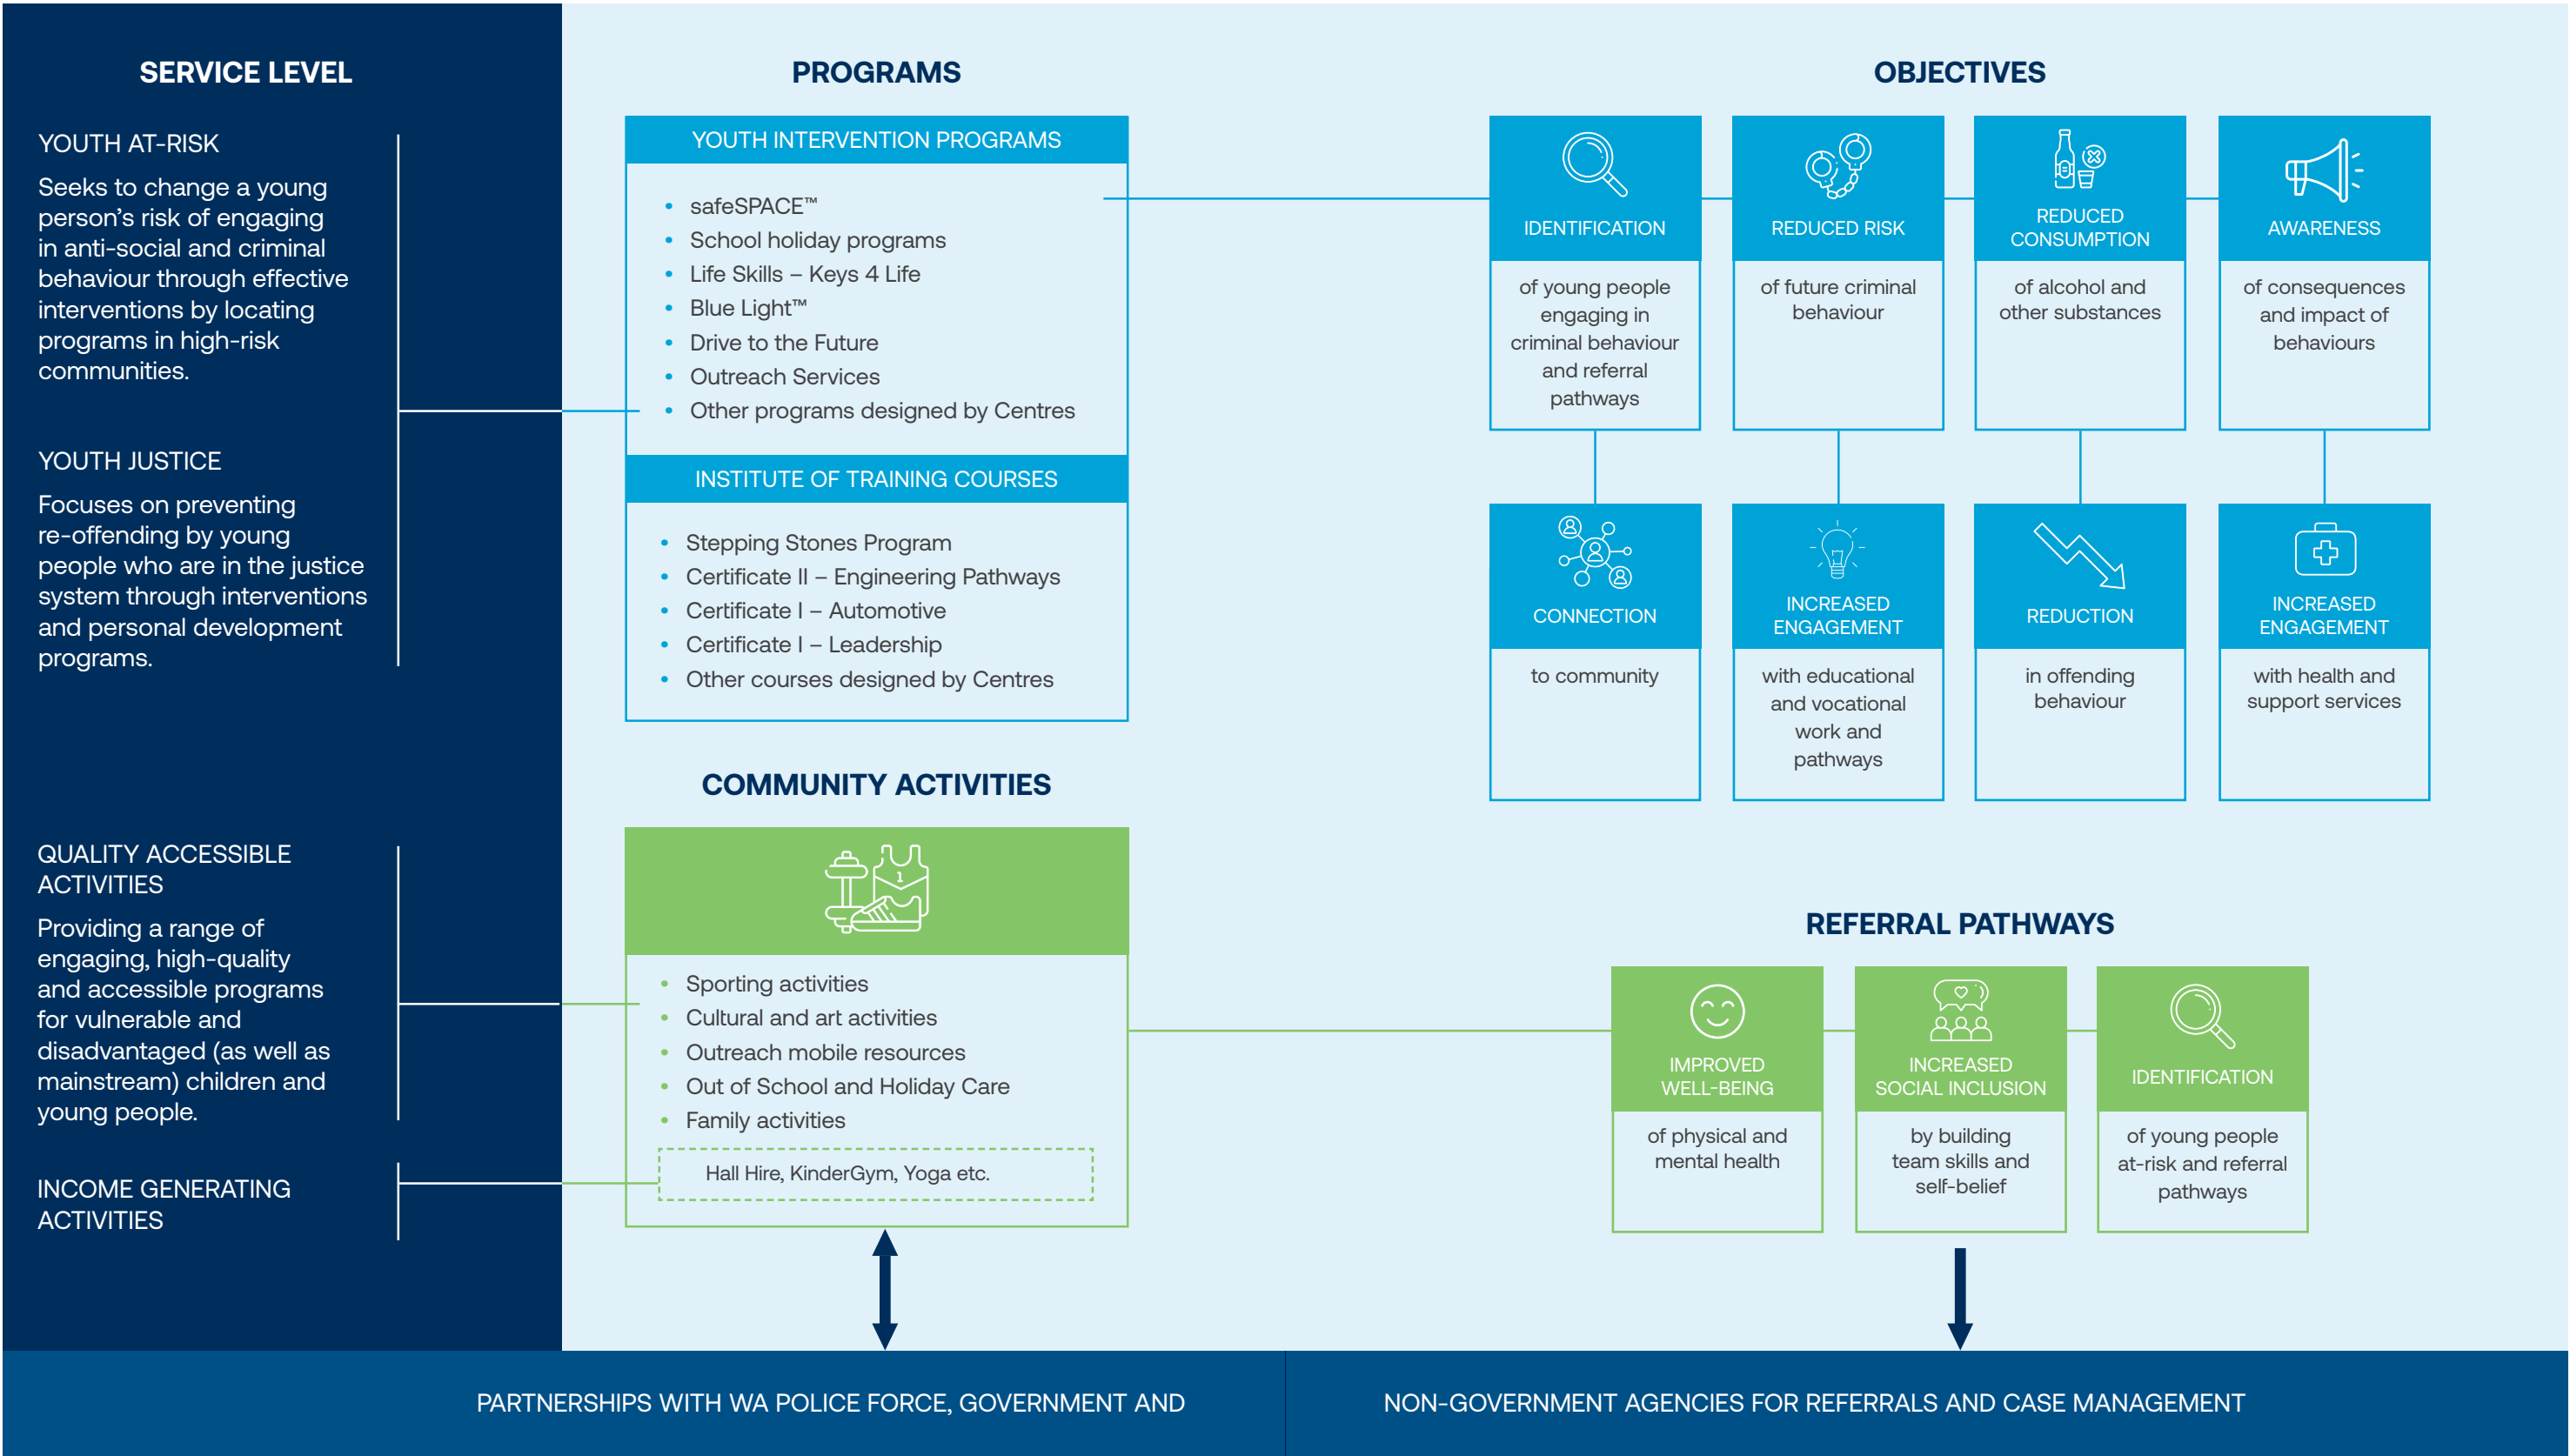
SERVICE LEVEL

YOUTH AT-RISK

Seeks to change a young person's risk of engaging in anti-social and criminal behaviour through effective interventions by locating programs in high-risk communities.

YOUTH JUSTICE

Focuses on preventing re-offending by young people who are in the justice system through interventions and personal development programs.

QUALITY ACCESSIBLE ACTIVITIES

Providing a range of engaging, high-quality and accessible programs for vulnerable and disadvantaged (as well as mainstream) children and young people.

INCOME GENERATING ACTIVITIES

PROGRAMS

YOUTH INTERVENTION PROGRAMS

- safeSPACE™
- School holiday programs
- Life Skills – Keys 4 Life
- Blue Light™
- Drive to the Future
- Outreach Services
- Other programs designed by Centres

INSTITUTE OF TRAINING COURSES

- Stepping Stones Program
- Certificate II – Engineering Pathways
- Certificate I – Automotive
- Certificate I – Leadership
- Other courses designed by Centres

COMMUNITY ACTIVITIES

- Sporting activities
- Cultural and art activities
- Outreach mobile resources
- Out of School and Holiday Care
- Family activities

Hall Hire, KinderGym, Yoga etc.

OBJECTIVES

IDENTIFICATION
of young people engaging in criminal behaviour and referral pathways

REDUCED RISK
of future criminal behaviour

REDUCED CONSUMPTION
of alcohol and other substances

AWARENESS
of consequences and impact of behaviours

CONNECTION
to community

INCREASED ENGAGEMENT
with educational and vocational work and pathways

REDUCTION
in offending behaviour

INCREASED ENGAGEMENT
with health and support services

REFERRAL PATHWAYS

IMPROVED WELL-BEING
of physical and mental health

INCREASED SOCIAL INCLUSION
by building team skills and self-belief

IDENTIFICATION
of young people at-risk and referral pathways

PARTNERSHIPS WITH WA POLICE FORCE, GOVERNMENT AND NON-GOVERNMENT AGENCIES FOR REFERRALS AND CASE MANAGEMENT